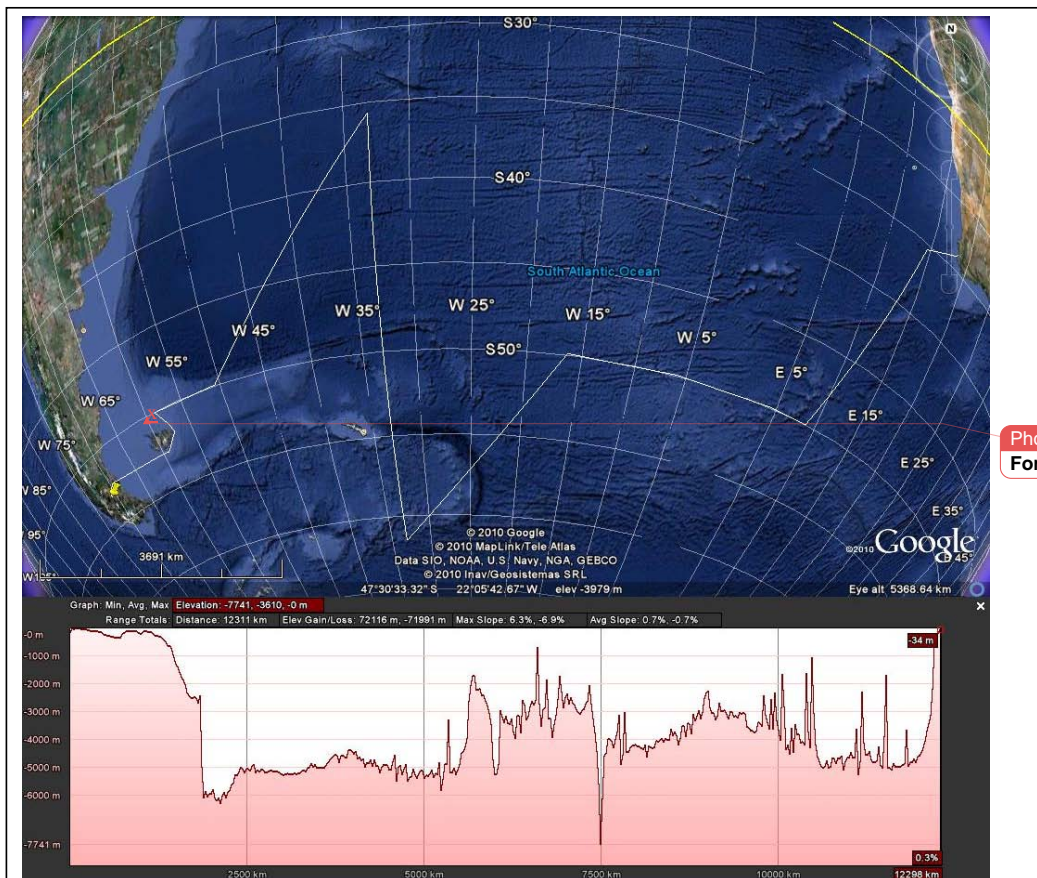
S30°

N

S40°

South Atlantic Ocean

W 45°

W 35°

W 25°

W 15°

W 5°

W 55°

S50°

E 5°

W 65°

E 15°

W 75°

E 25°

W 85°

E 35°

95°

© 2010 Google
© 2010 MapLink/Tele Atlas
Data SIO, NOAA, U.S. Navy, NGA, GEBCO
© 2010 Inav/Geosistemas SRL

©2010 Google

45°

3691 km

W155°

47°30'33.32" S 22°05'42.67" W elev -3979 m

Eye alt 5368.64 km

Pho

For

Graph: Min, Avg, Max Elevation: -7741, -3610, -0 m

Range Totals: Distance: 12311 km Elev Gain/Loss: 72116 m, -71891 m Max Slope: 6.3%, -6.9% Avg Slope: 0.7%, -0.7%

-0 m

-1000 m

-2000 m

-3000 m

-4000 m

-5000 m

-6000 m

-7741 m

-34 m

0.3%

2500 km

5000 km

7500 km

10000 km

12298 km